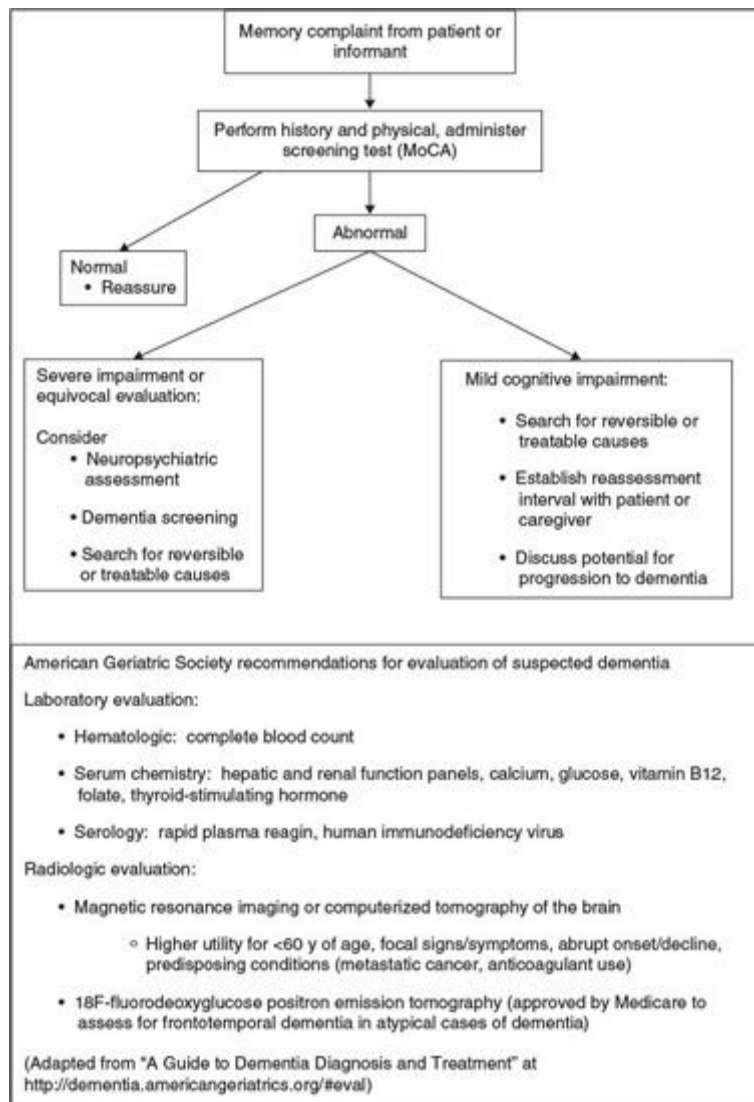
Memory complaint from patient or informant

Perform history and physical, administer screening test (MoCA)

Abnormal

Normal
• Reassure

Severe impairment or equivocal evaluation:

Consider
• Neuropsychiatric assessment
• Dementia screening
• Search for reversible or treatable causes

Mild cognitive impairment:
• Search for reversible or treatable causes
• Establish reassessment interval with patient or caregiver
• Discuss potential for progression to dementia

American Geriatric Society recommendations for evaluation of suspected dementia

Laboratory evaluation:

• Hematologic: complete blood count
• Serum chemistry: hepatic and renal function panels, calcium, glucose, vitamin B12, folate, thyroid-stimulating hormone
• Serology: rapid plasma reagin, human immunodeficiency virus

Radiologic evaluation:

• Magnetic resonance imaging or computerized tomography of the brain
◦ Higher utility for <60 y of age, focal signs/symptoms, abrupt onset/decline, predisposing conditions (metastatic cancer, anticoagulant use)
• 18F-fluorodeoxyglucose positron emission tomography (approved by Medicare to assess for frontotemporal dementia in atypical cases of dementia)

(Adapted from "A Guide to Dementia Diagnosis and Treatment" at http://dementia.americangeriatrics.org/#eval)